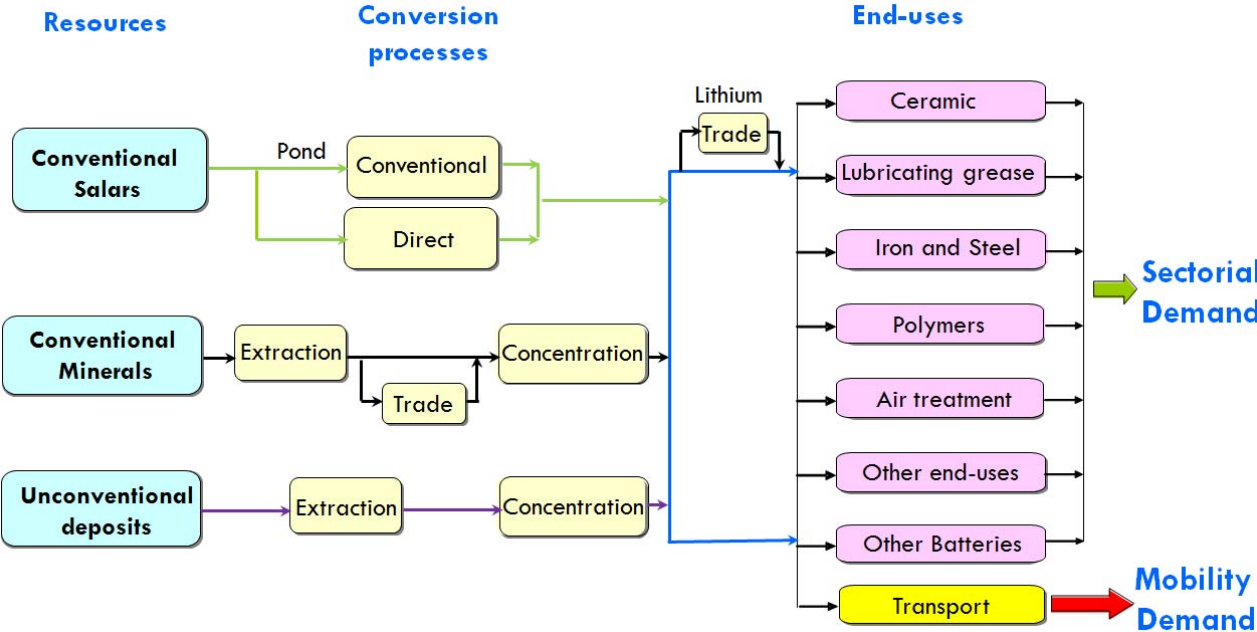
Resources

Conversion processes

End-uses

Conventional Salars

Pond

Conventional

Direct

Lithium

Trade

Conventional Minerals

Extraction

Trade

Concentration

Unconventional deposits

Extraction

Concentration

Ceramic

Lubricating grease

Iron and Steel

Polymers

Air treatment

Other end-uses

Other Batteries

Transport

Sectorial Demand

Mobility Demand